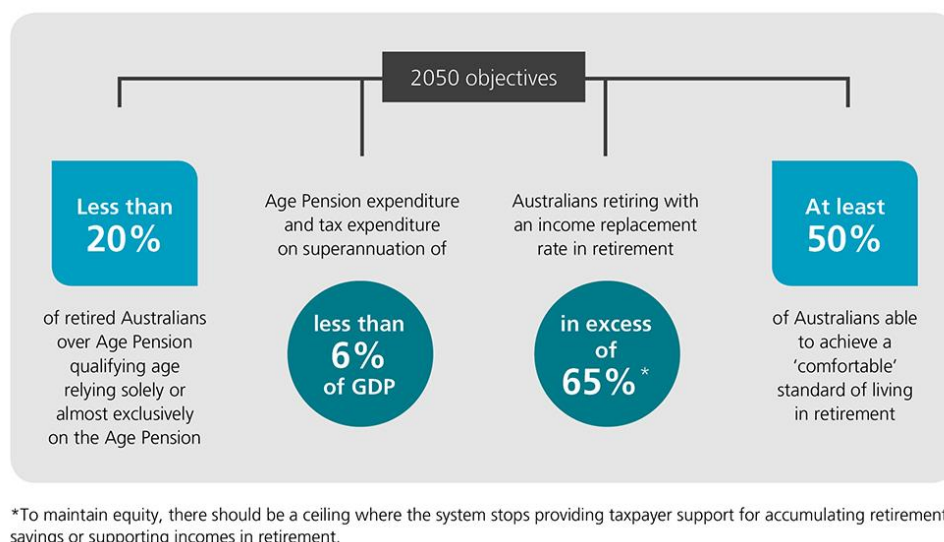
2050 objectives

Less than 20%

of retired Australians over Age Pension qualifying age relying solely or almost exclusively on the Age Pension

Age Pension expenditure and tax expenditure on superannuation of

less than 6% of GDP

Australians retiring with an income replacement rate in retirement

in excess of 65% *

At least 50%

of Australians able to achieve a 'comfortable' standard of living in retirement

*To maintain equity, there should be a ceiling where the system stops providing taxpayer support for accumulating retirement savings or supporting incomes in retirement.